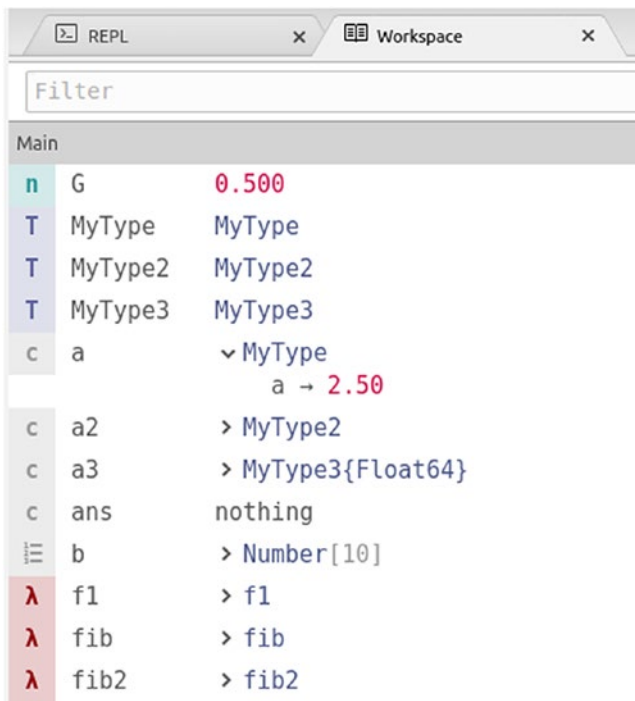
REPL ×
Workspace ×

Filter

Main

| | | |
|---|---|---|
| n | G | 0.500 |
| T | MyType | MyType |
| T | MyType2 | MyType2 |
| T | MyType3 | MyType3 |
| c | a | ⌄ MyType<br>a → 2.50 |
| c | a2 | › MyType2 |
| c | a3 | › MyType3{Float64} |
| c | ans | nothing |
| ☰ | b | › Number[10] |
| λ | f1 | › f1 |
| λ | fib | › fib |
| λ | fib2 | › fib2 |